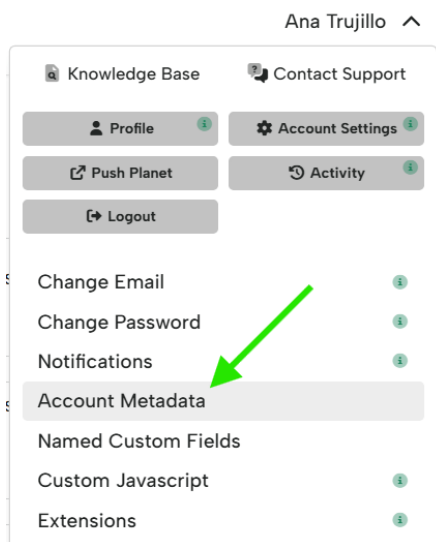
Ana Trujillo

Knowledge Base
Contact Support

Profile
Account Settings
Push Planet
Activity
Logout

Change Email
Change Password
Notifications
Account Metadata
Named Custom Fields
Custom Javascript
Extensions